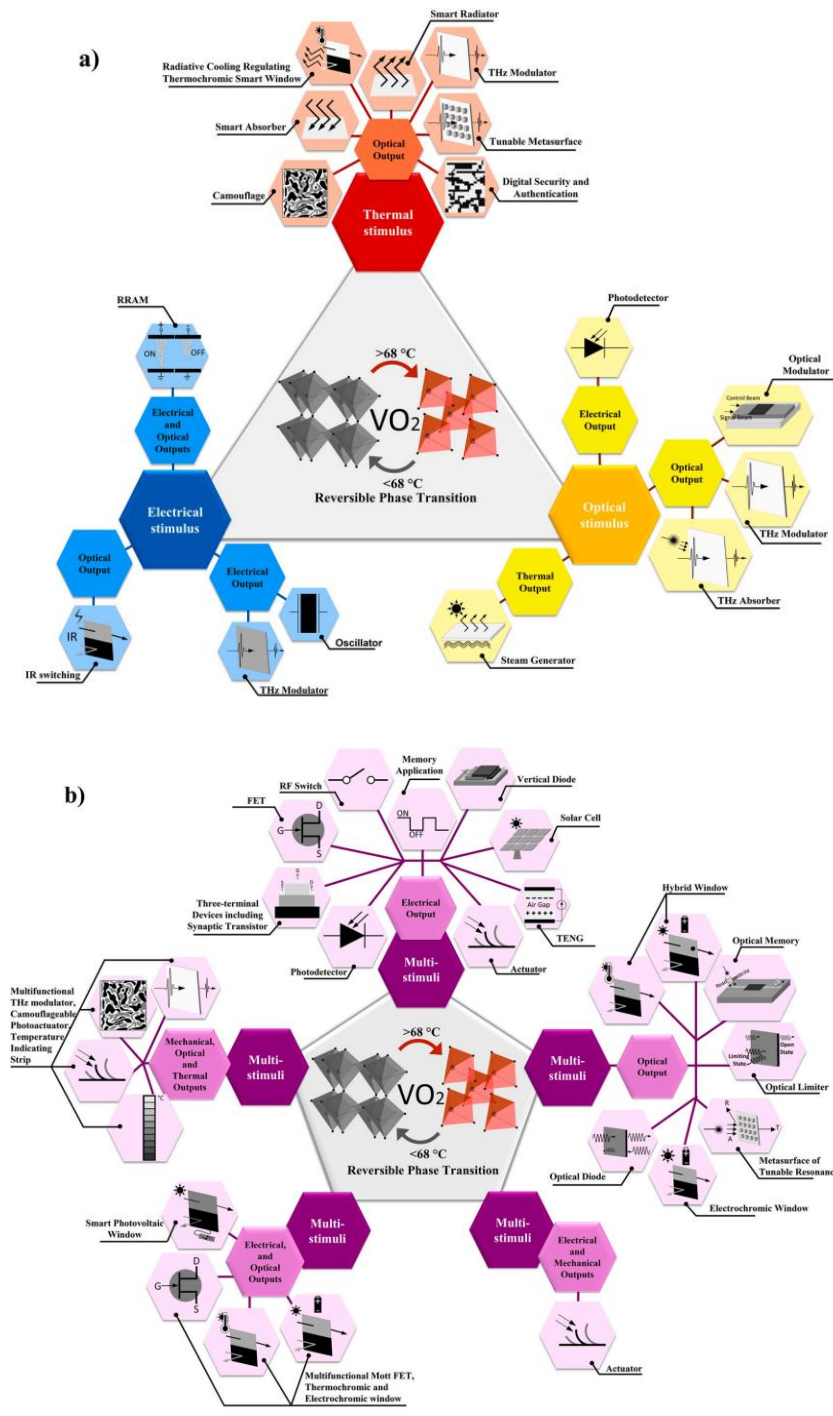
a)

Smart Radiator

Radiative Cooling Regulating Thermochromic Smart Window

THz Modulator

Smart Absorber

Optical Output

Tunable Metasurface

Camouflage

Digital Security and Authentication

Thermal stimulus

RRAM

ON

OFF

Photodetector

>68 °C

$VO_2$

<68 °C

Reversible Phase Transition

Electrical and Optical Outputs

Electrical Output

Optical Modulator

Control Beam

Signal Beam

Optical Output

Electrical stimulus

Optical stimulus

THz Modulator

Optical Output

Electrical Output

Thermal Output

IR

IR switching

Oscillator

THz Modulator

Steam Generator

THz Absorber

b)

Memory Application

RF Switch

Vertical Diode

FET

D

G

S

ON

OFF

Solar Cell

Air Gap

Three-terminal Devices including Synaptic Transistor

Electrical Output

TENG

Photodetector

Multi-stimuli

Actuator

Hybrid Window

Optical Memory

Multifunctional THz modulator, Camouflageable Photoactuator, Temperature Indicating Strip

Mechanical, Optical and Thermal Outputs

Multi-stimuli

>68 °C

$VO_2$

<68 °C

Reversible Phase Transition

Multi-stimuli

Optical Output

Open State

Limiting State

Optical Limiter

Metasurface of Tunable Resonan

Optical Diode

Electrochromic Window

Smart Photovoltaic Window

Multi-stimuli

Electrical, and Optical Outputs

Multi-stimuli

Electrical and Mechanical Outputs

G

D

S

Multifunctional Mott FET, Thermochromic and Electrochromic window

Actuator